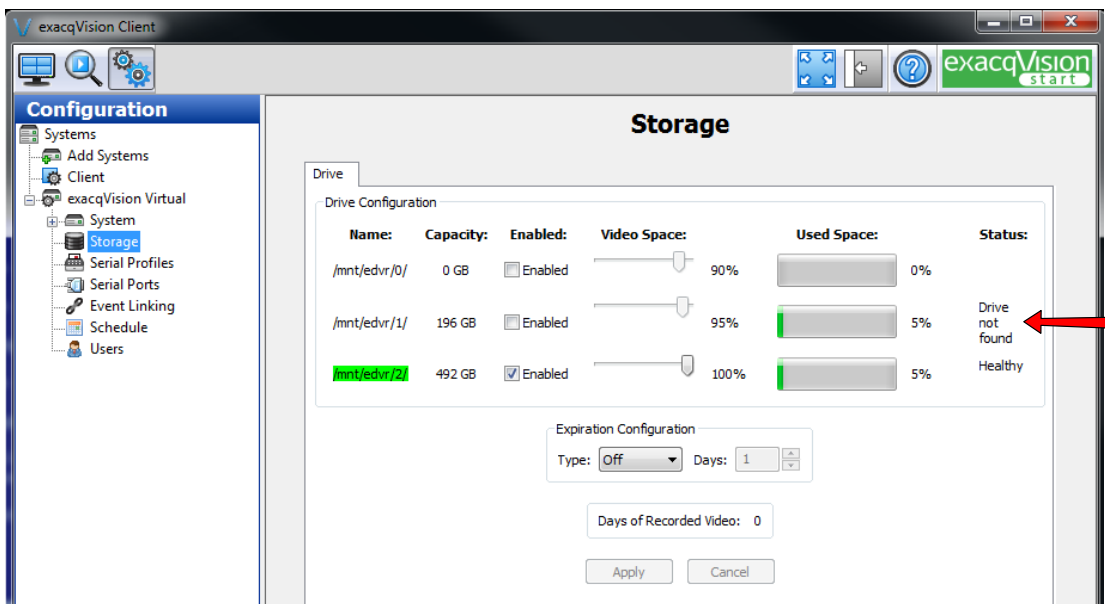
exacqVision Client

exacqVision start

Configuration

Systems
Add Systems
Client
exacqVision Virtual
System
Storage
Serial Profiles
Serial Ports
Event Linking
Schedule
Users

Storage

Drive

Drive Configuration

| Name: | Capacity: | Enabled: | Video Space: | Used Space: | Status: |
|---|---|---|---|---|---|
| /mnt/edvr/0/ | 0 GB | Enabled | 90% | 0% | |
| /mnt/edvr/1/ | 196 GB | Enabled | 95% | 5% | Drive not found |
| /mnt/edvr/2/ | 492 GB | Enabled | 100% | 5% | Healthy |

Expiration Configuration
Type: Off Days: 1

Days of Recorded Video: 0

Apply Cancel